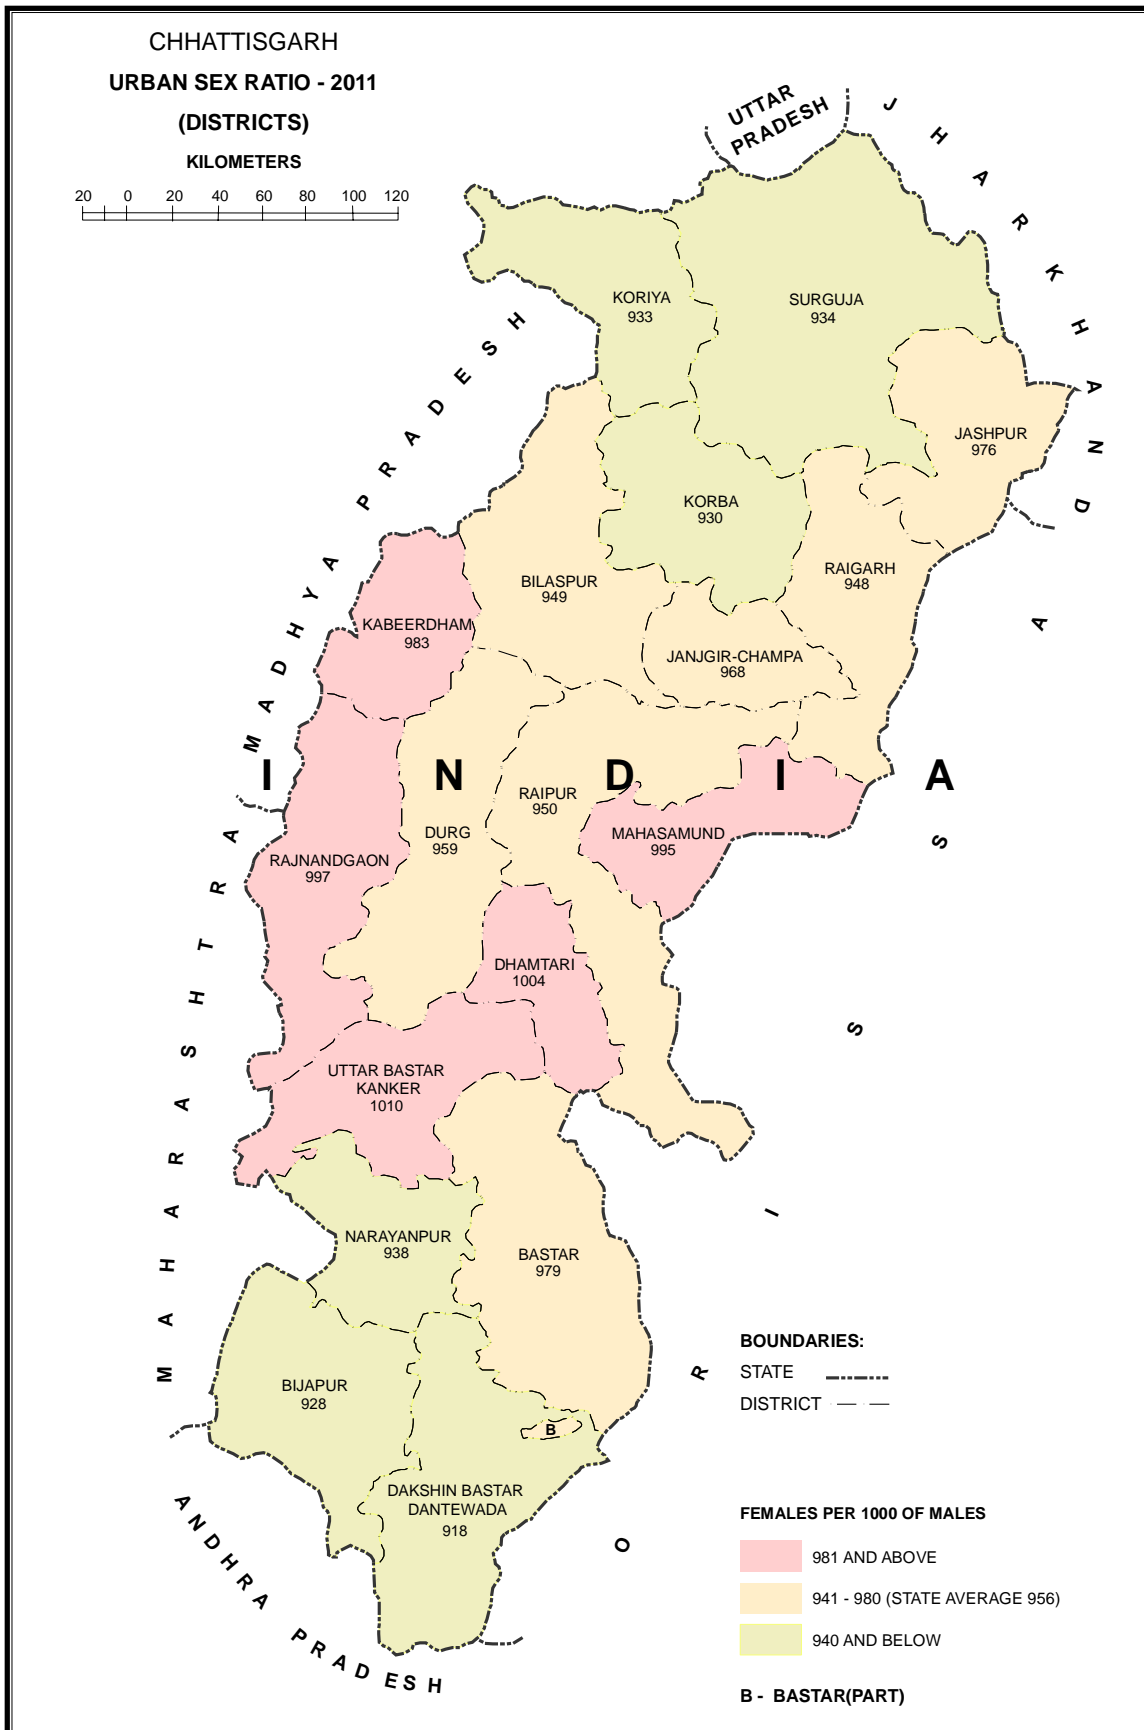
CHHATTISGARH
URBAN SEX RATIO - 2011
(DISTRICTS)
KILOMETERS
20 0 20 40 60 80 100 120

UTTAR PRADESH

JHARKHAND

MADHYA PRADESH

KORIYA
933

SURGUJA
934

JASHPUR
976

KORBA
930

RAIGARH
948

BILASPUR
949

KABEERDHAM
983

JANJGIR-CHAMPA
968

I N D I A

RAIPUR
950

DURG
959

MAHASAMUND
995

RAJNANDGAON
997

DHAMTARI
1004

UTTAR BASTAR
KANKER
1010

NARAYANPUR
938

BASTAR
979

BIJAPUR
928

B

DAKSHIN BASTAR
DANTEWADA
918

MAHARASHTRA

ORISSA

ANDHRA PRADESH

BOUNDARIES:
STATE
DISTRICT

FEMALES PER 1000 OF MALES
981 AND ABOVE
941 - 980 (STATE AVERAGE 956)
940 AND BELOW

B - BASTAR(PART)